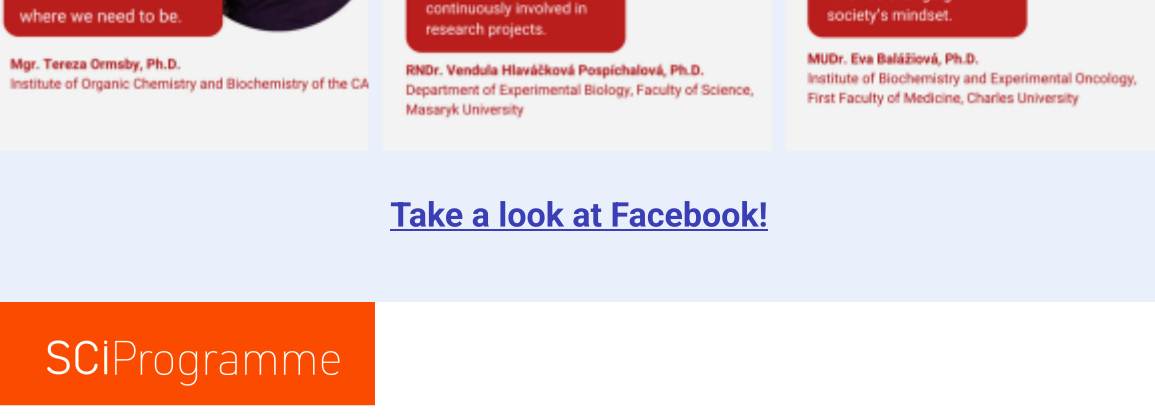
where we need to be.

Mgr. Tereza Ormsby, Ph.D.
Institute of Organic Chemistry and Biochemistry of the CA

continuously involved in research projects.

RNDr. Vendula Hlaváčková Pospíchalová, Ph.D.
Department of Experimental Biology, Faculty of Science, Masaryk University

society's mindset.

MUDr. Eva Balážiová, Ph.D.
Institute of Biochemistry and Experimental Oncology, First Faculty of Medicine, Charles University

Take a look at Facebook!

SCiProgramme